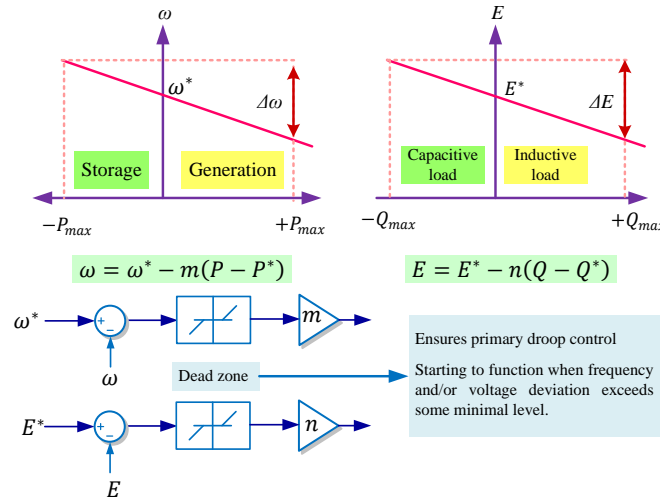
$\omega$

$\omega^*$

$\Delta\omega$

Storage

Generation

$-P_{max}$

$+P_{max}$

$E$

$E^*$

$\Delta E$

Capacitive load

Inductive load

$-Q_{max}$

$+Q_{ma}$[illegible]

$\omega = \omega^* - m(P - P^*)$

$E = E^* - n(Q - Q^*)$

$\omega^*$

+

−

$\omega$

$m$

Dead zone

$E^*$

+

−

$E$

$n$

Ensures primary droop control

Starting to function when frequency and/or voltage deviation exceeds some minimal level.